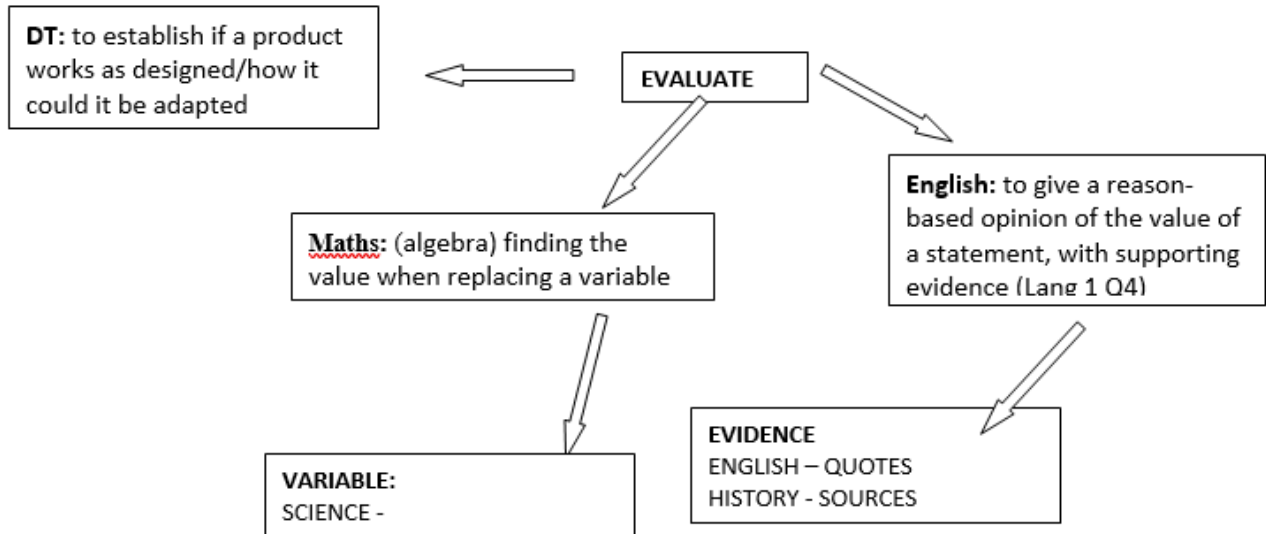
EVALUATE

DT: to establish if a product works as designed/how it could it be adapted

Maths: (algebra) finding the value when replacing a variable

English: to give a reason-based opinion of the value of a statement, with supporting evidence (Lang 1 Q4)

VARIABLE:
SCIENCE -

EVIDENCE
ENGLISH – QUOTES
HISTORY - SOURCES